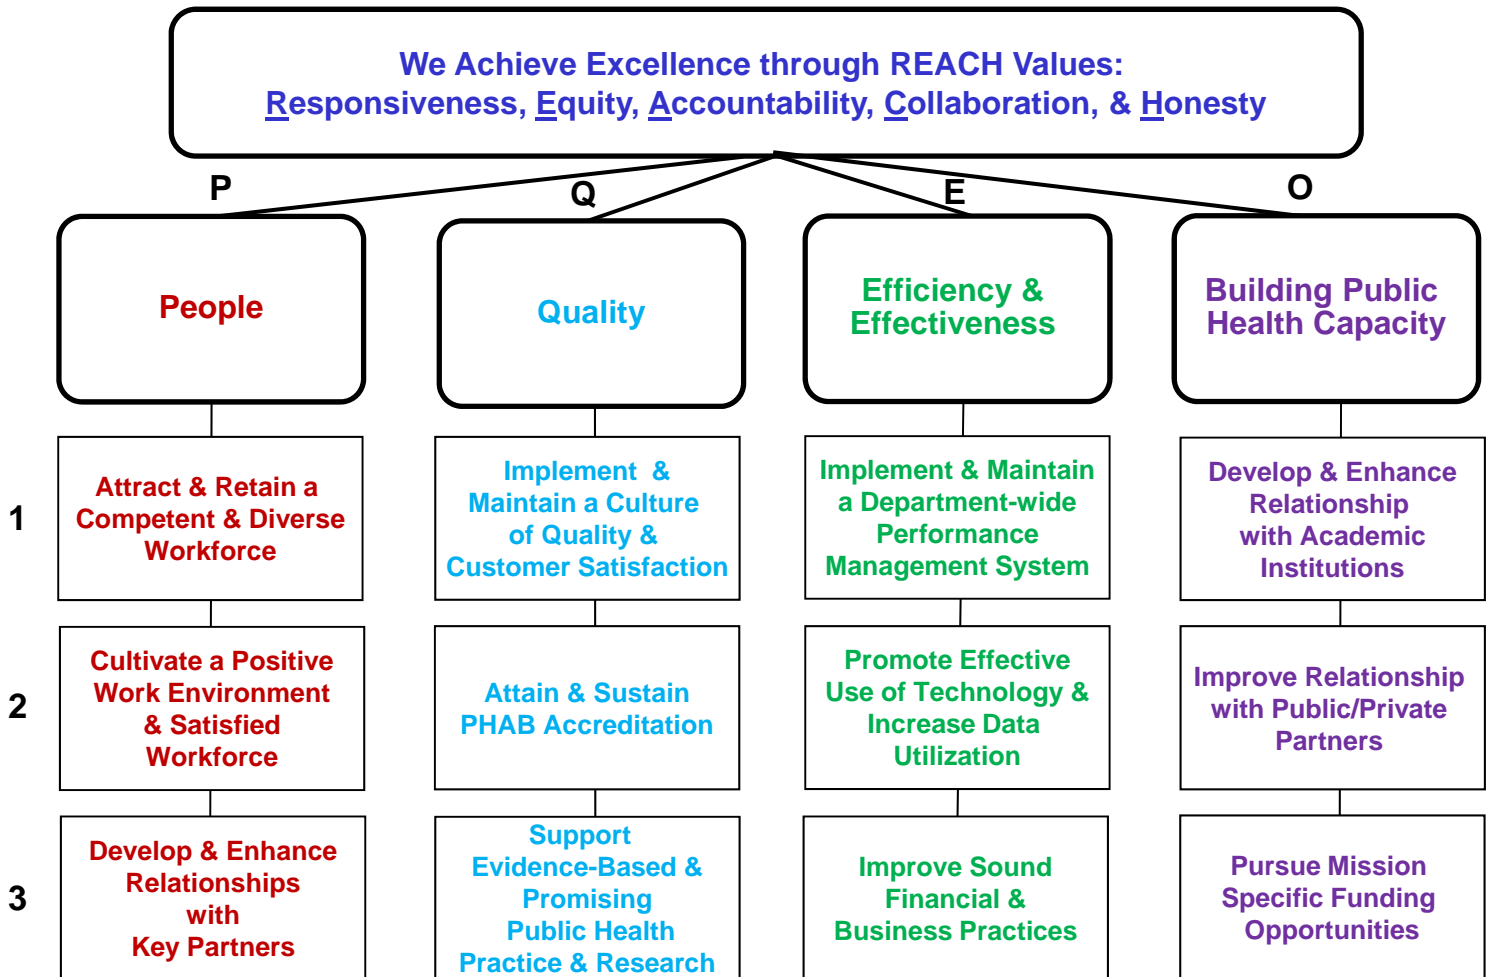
We Achieve Excellence through REACH Values:
Responsiveness, Equity, Accountability, Collaboration, & Honesty

P

People

Q

Quality

E

Efficiency & Effectiveness

O

Building Public Health Capacity

1

Attract & Retain a Competent & Diverse Workforce

Implement & Maintain a Culture of Quality & Customer Satisfaction

Implement & Maintain a Department-wide Performance Management System

Develop & Enhance Relationship with Academic Institutions

2

Cultivate a Positive Work Environment & Satisfied Workforce

Attain & Sustain PHAB Accreditation

Promote Effective Use of Technology & Increase Data Utilization

Improve Relationship with Public/Private Partners

3

Develop & Enhance Relationships with Key Partners

Support Evidence-Based & Promising Public Health Practice & Research

Improve Sound Financial & Business Practices

Pursue Mission Specific Funding Opportunities